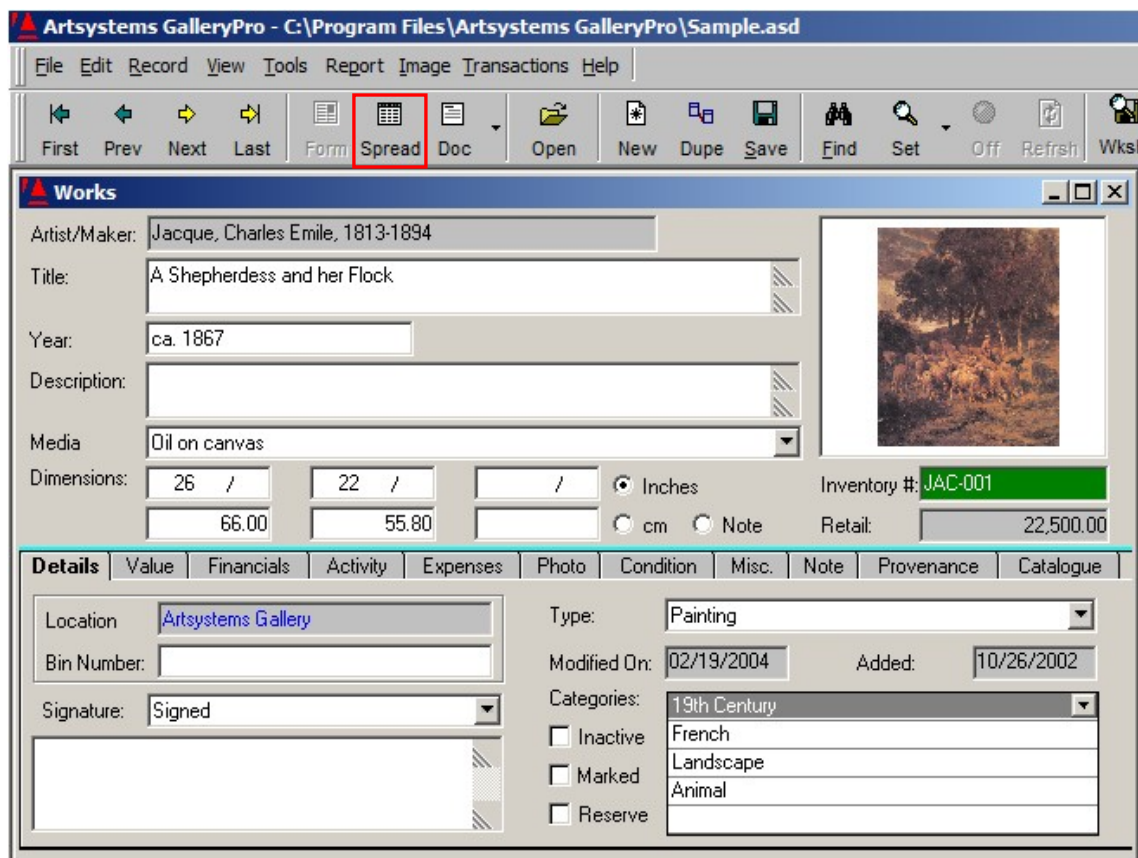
Artsystems GalleryPro - C:\Program Files\Artsystems GalleryPro\Sample.asd

File Edit Record View Tools Report Image Transactions Help

First Prev Next Last Form Spread Doc Open New Dupe Save Find Set Off Refrsh Wksl

Works

Artist/Maker: Jacque, Charles Emile, 1813-1894

Title: A Shepherdess and her Flock

Year: ca. 1867

Description:

Media Oil on canvas

Dimensions: 26 / 22 / /

Inches

66.00 55.80

cm Note

Inventory #: JAC-001

Retail: 22,500.00

| Details | Value | Financials | Activity | Expenses | Photo | Condition | Misc. | Note | Provenance | Catalogue |
|---|---|---|---|---|---|---|---|---|---|---|

Location Artsystems Gallery

Bin Number:

Signature: Signed

Type: Painting

Modified On: 02/19/2004 Added: 10/26/2002

Categories: 19th Century

French

Landscape

Animal

Inactive

Marked

Reserve